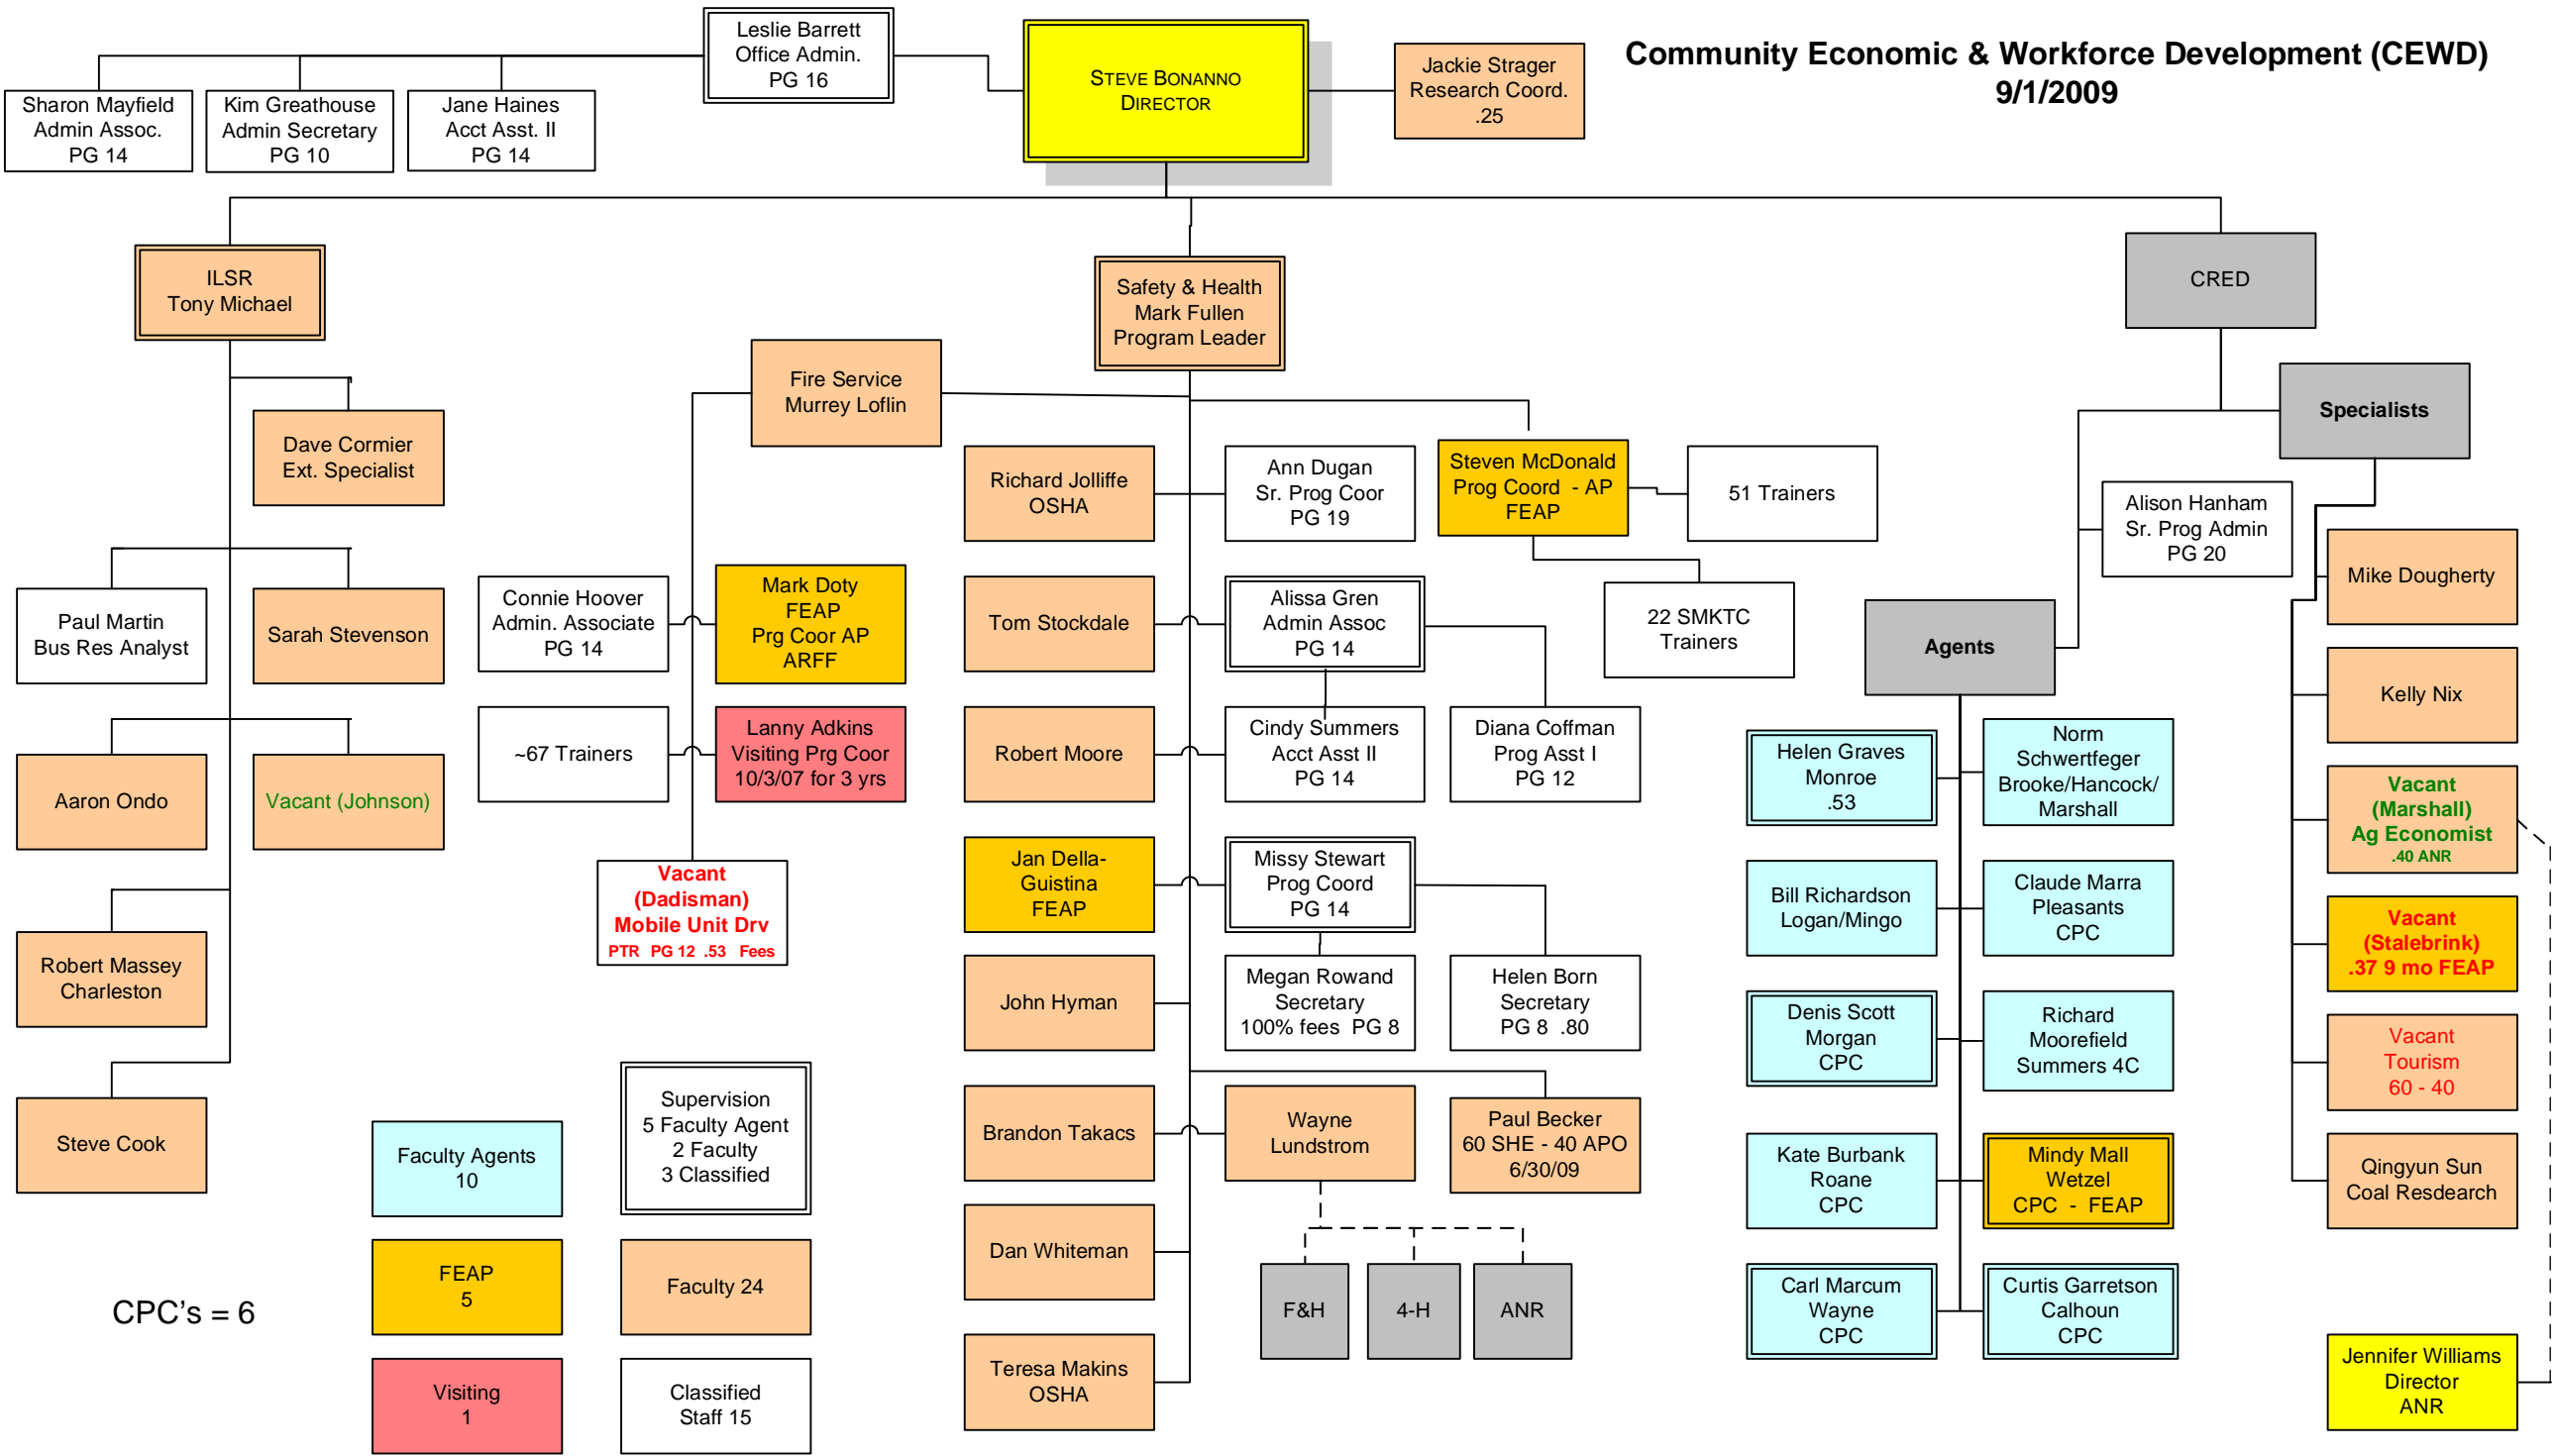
Community Economic & Workforce Development (CEWD)
9/1/2009

Leslie Barrett
Office Admin.
PG 16

STEVE BONANNO
DIRECTOR

Jackie Strager
Research Coord.
.25

Sharon Mayfield
Admin Assoc.
PG 14

Kim Greathouse
Admin Secretary
PG 10

Jane Haines
Acct Asst. II
PG 14

ILSR
Tony Michael

Safety & Health
Mark Fullen
Program Leader

CRED

Specialists

Fire Service
Murrey Loflin

Dave Cormier
Ext. Specialist

Richard Jolliffe
OSHA

Ann Dugan
Sr. Prog Coor
PG 19

Steven McDonald
Prog Coord - AP
FEAP

51 Trainers

Alison Hanham
Sr. Prog Admin
PG 20

Mike Dougherty

Paul Martin
Bus Res Analyst

Sarah Stevenson

Connie Hoover
Admin. Associate
PG 14

Mark Doty
FEAP
Prg Coor AP
ARFF

Tom Stockdale

Alissa Gren
Admin Assoc
PG 14

22 SMKTC
Trainers

Agents

Kelly Nix

Aaron Ondo

Vacant (Johnson)

~67 Trainers

Lanny Adkins
Visiting Prg Coor
10/3/07 for 3 yrs

Robert Moore

Cindy Summers
Acct Asst II
PG 14

Diana Coffman
Prog Asst I
PG 12

Helen Graves
Monroe
.53

Norm
Schwertfeger
Brooke/Hancock/
Marshall

Vacant
(Marshall)
Ag Economist
.40 ANR

Vacant
(Dadisman)
Mobile Unit Drv
PTR PG 12 .53 Fees

Jan Della-
Guistina
FEAP

Missy Stewart
Prog Coord
PG 14

Bill Richardson
Logan/Mingo

Claude Marra
Pleasants
CPC

Vacant
(Stalebrink)
.37 9 mo FEAP

Robert Massey
Charleston

John Hyman

Megan Rowand
Secretary
100% fees PG 8

Helen Born
Secretary
PG 8 .80

Denis Scott
Morgan
CPC

Richard
Moorefield
Summers 4C

Vacant
Tourism
60 - 40

Steve Cook

Faculty Agents
10

Supervision
5 Faculty Agent
2 Faculty
3 Classified

Brandon Takacs

Wayne
Lundstrom

Paul Becker
60 SHE - 40 APO
6/30/09

Kate Burbank
Roane
CPC

Mindy Mall
Wetzel
CPC - FEAP

Qingyun Sun
Coal Research

FEAP
5

Faculty 24

Dan Whiteman

F&H

4-H

ANR

CPC's = 6

Carl Marcum
Wayne
CPC

Curtis Garretson
Calhoun
CPC

Visiting
1

Classified
Staff 15

Teresa Makins
OSHA

Jennifer Williams
Director
ANR